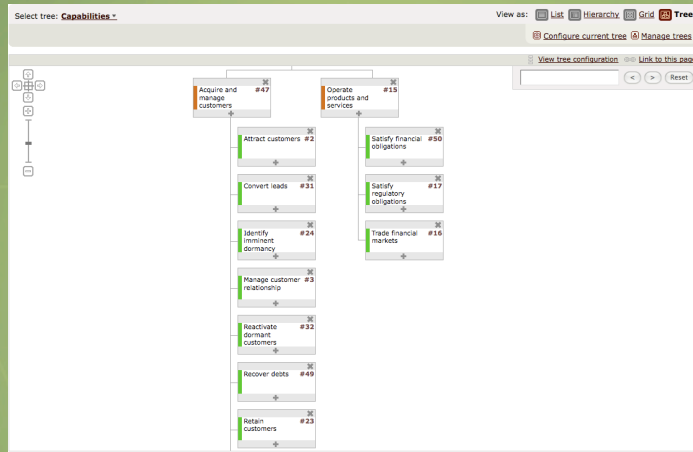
Select tree: Capabilities ▾

View as: List Hierarchy Grid Tree

Configure current tree Manage trees

View tree configuration Link to this page

< > Reset

Acquire and manage customers #47

Operate products and services #15

Attract customers #2

Convert leads #31

Identify imminent dormancy #24

Manage customer relationship #3

Reactivate dormant customers #32

Recover debts #49

Retain customers #23

Satisfy financial obligations #50

Satisfy regulatory obligations #17

Trade financial markets #16